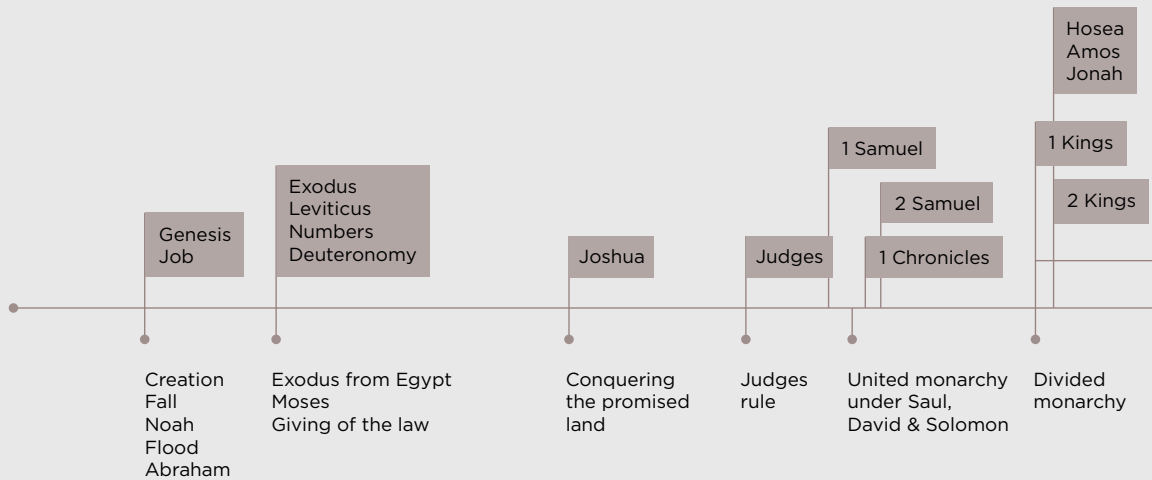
Hosea
Amos
Jonah

1 Samuel

1 Kings

Exodus
Leviticus
Numbers
Deuteronomy

2 Samuel

2 Kings

Genesis
Job

Joshua

Judges

1 Chronicles

Creation
Fall
Noah
Flood
Abraham

Exodus from Egypt
Moses
Giving of the law

Conquering the promised land

Judges rule

United monarchy under Saul, David & Solomon

Divided monarchy